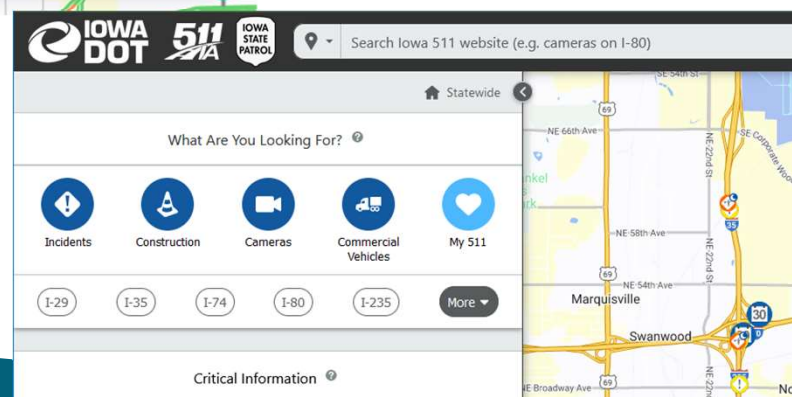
IOWA DOT 511 IA IOWA STATE PATROL

Search Iowa 511 website (e.g. cameras on I-80)

Statewide

What Are You Looking For?

Incidents
Construction
Cameras
Commercial Vehicles
My 511

I-29
I-35
I-74
I-80
I-235
More

Critical Information

SE 54th St
NE 66th Ave
SE Corporate Woods
NE 22nd St
NE 58th Ave
NE 54th Ave
Marquisville
Swanwood
NE Broadway Ave
69
69
69
35
30
NE 22nd St
No